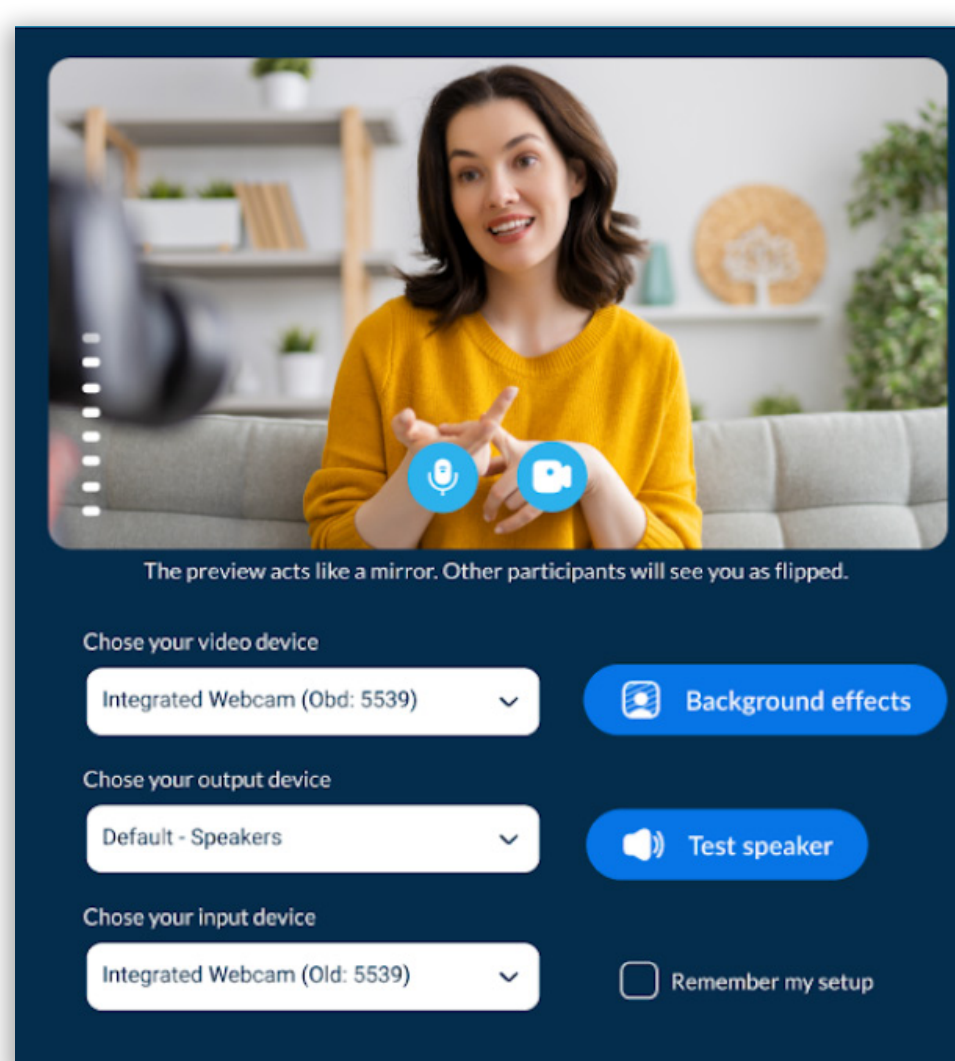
The preview acts like a mirror. Other participants will see you as flipped.

Chose your video device

Integrated Webcam (Obd: 5539)

Background effects

Chose your output device

Default - Speakers

Test speaker

Chose your input device

Integrated Webcam (Old: 5539)

Remember my setup